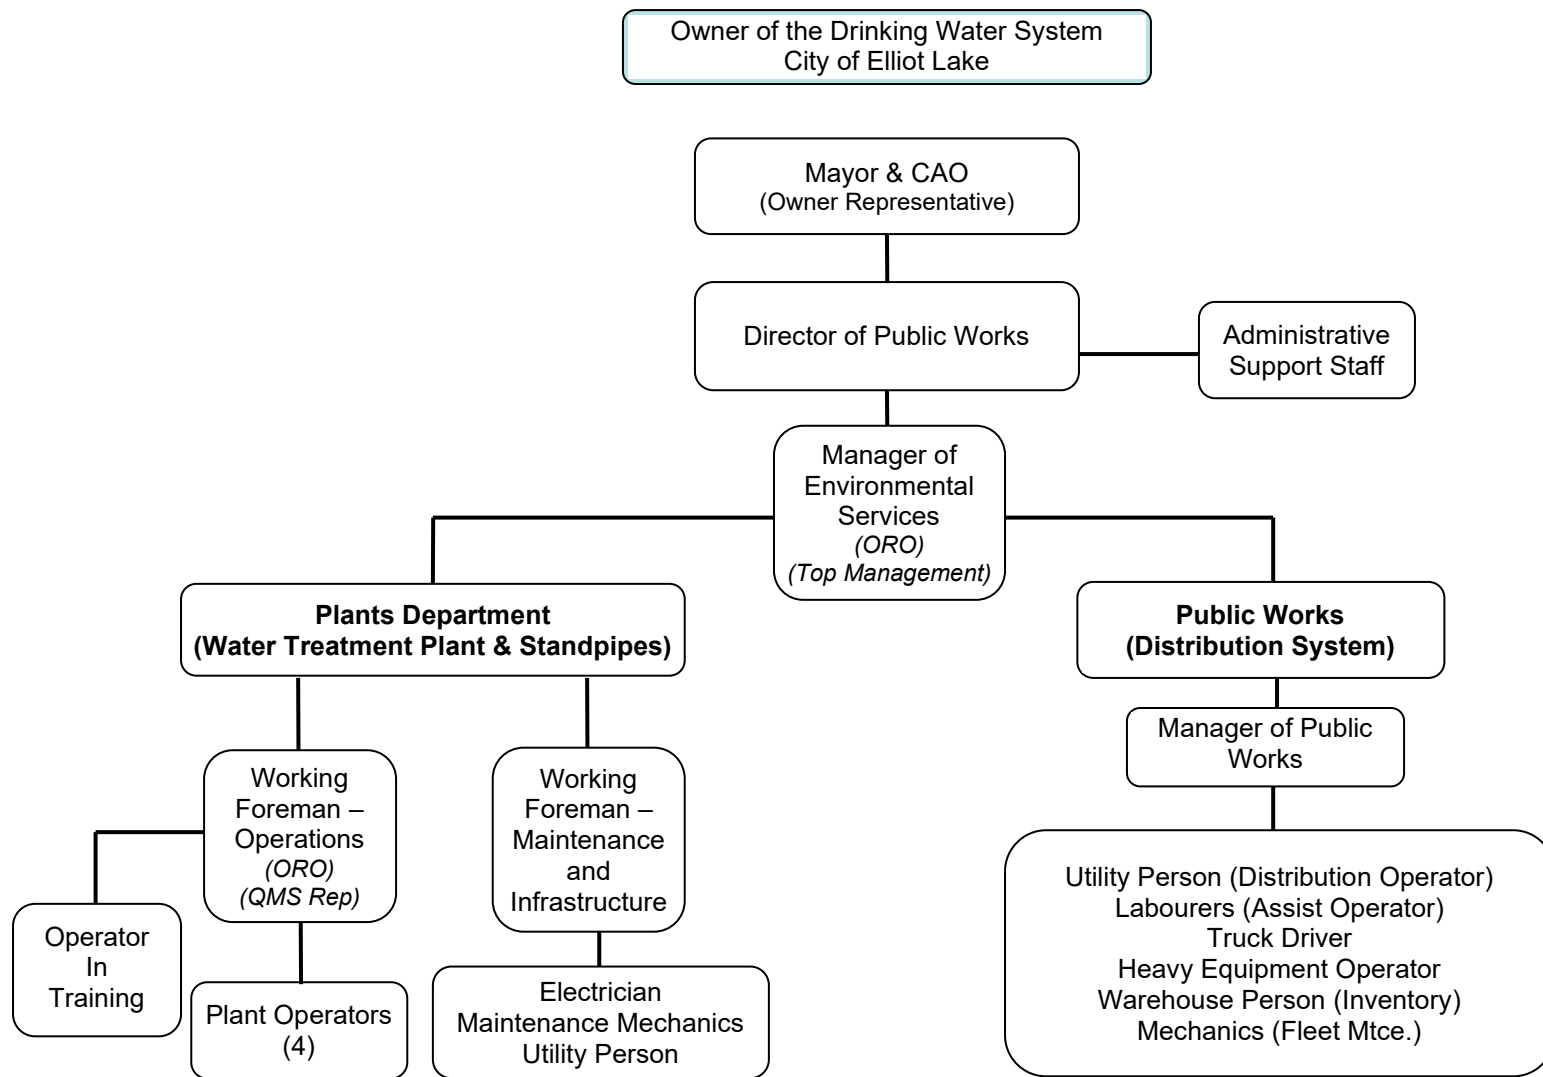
Owner of the Drinking Water System
City of Elliot Lake

Mayor & CAO
(Owner Representative)

Director of Public Works

Administrative Support Staff

Manager of Environmental Services
(ORO)
(Top Management)

**Plants Department**
**(Water Treatment Plant & Standpipes)**

**Public Works**
**(Distribution System)**

Manager of Public Works

Working Foreman – Operations
(ORO)
(QMS Rep)

Working Foreman – Maintenance and Infrastructure

Operator In Training

Plant Operators (4)

Electrician
Maintenance Mechanics
Utility Person

Utility Person (Distribution Operator)
Labourers (Assist Operator)
Truck Driver
Heavy Equipment Operator
Warehouse Person (Inventory)
Mechanics (Fleet Mtce.)